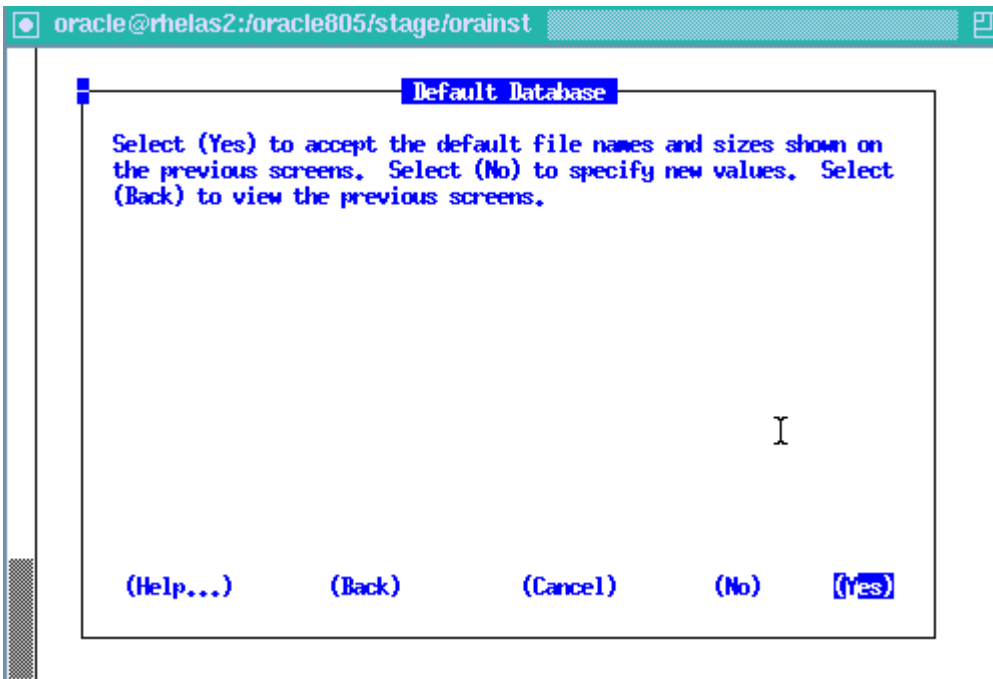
oracle@rhelas2:/oracle805/stage/orainst

Default Database

Select (Yes) to accept the default file names and sizes shown on the previous screens. Select (No) to specify new values. Select (Back) to view the previous screens.

(Help...) (Back) (Cancel) (No) (Yes)